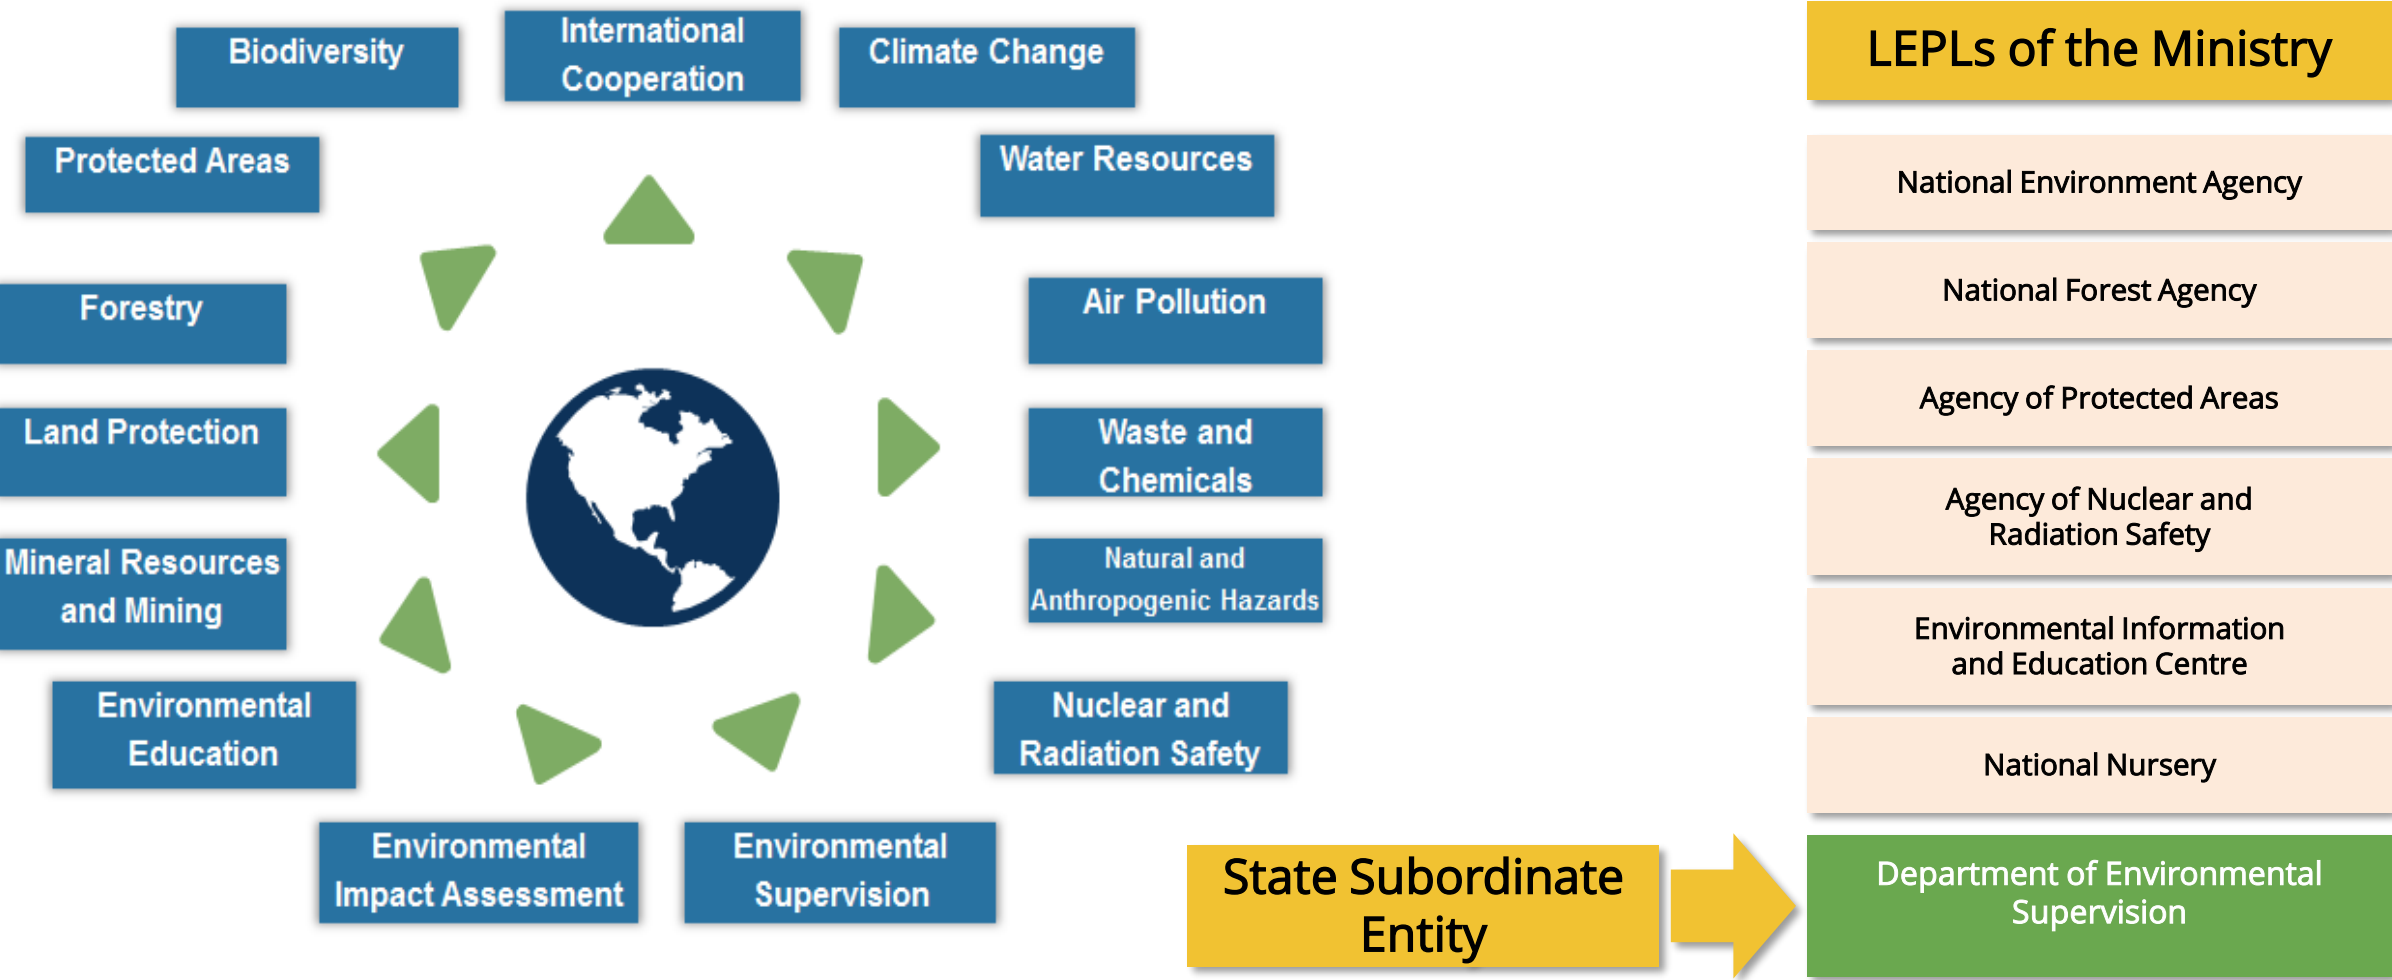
Biodiversity

International Cooperation

Climate Change

Protected Areas

Water Resources

Forestry

Air Pollution

Land Protection

Waste and Chemicals

Mineral Resources and Mining

Natural and Anthropogenic Hazards

Environmental Education

Nuclear and Radiation Safety

Environmental Impact Assessment

Environmental Supervision

LEPLs of the Ministry

National Environment Agency

National Forest Agency

Agency of Protected Areas

Agency of Nuclear and Radiation Safety

Environmental Information and Education Centre

National Nursery

State Subordinate Entity

Department of Environmental Supervision